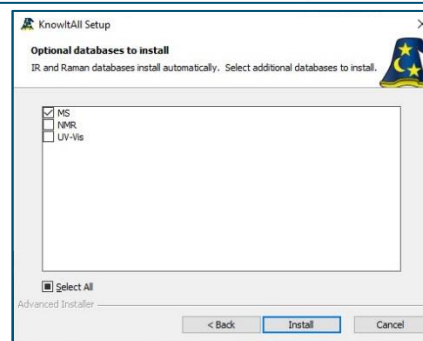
KnowItAll Setup

Optional databases to install

IR and Raman databases install automatically. Select additional databases to install.

MS
NMR
UV-Vis

Select All

Advanced Installer

< Back
Install
Cancel